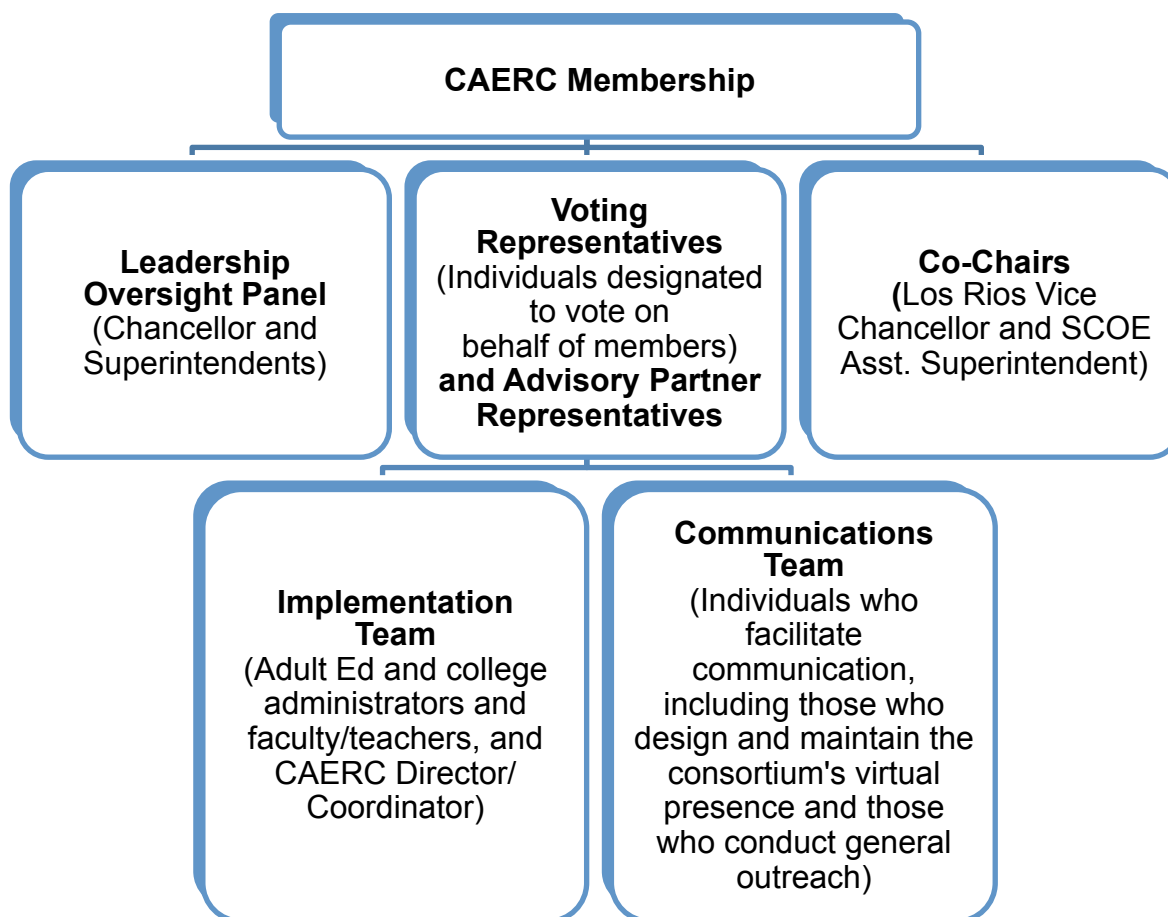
CAERC Membership

Leadership Oversight Panel (Chancellor and Superintendents)

Voting Representatives (Individuals designated to vote on behalf of members) and Advisory Partner Representatives

Co-Chairs (Los Rios Vice Chancellor and SCOE Asst. Superintendent)

Implementation Team (Adult Ed and college administrators and faculty/teachers, and CAERC Director/ Coordinator)

Communications Team (Individuals who facilitate communication, including those who design and maintain the consortium's virtual presence and those who conduct general outreach)